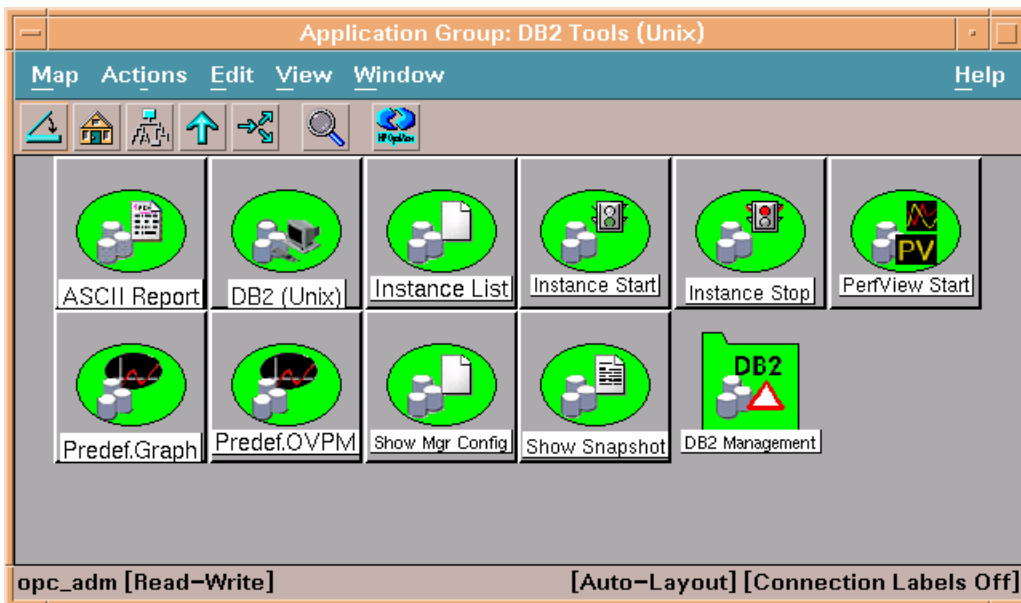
Application Group: DB2 Tools (Unix)

Map Actions Edit View Window Help

HP OpenView

ASCII Report
DB2 (Unix)
Instance List
Instance Start
Instance Stop
PV
PerfView Start
Predef.Graph
Predef.OVPM
Show Mgr Config
Show Snapshot
DB2
DB2 Management

opc_adm [Read-Write] [Auto-Layout] [Connection Labels Off]